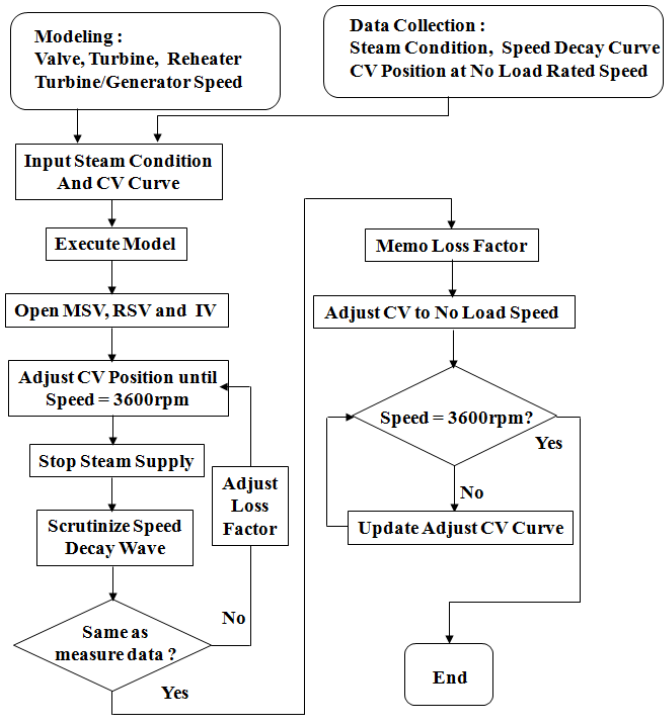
Modeling :
Valve, Turbine, Reheater
Turbine/Generator Speed

Data Collection :
Steam Condition, Speed Decay Curve
CV Position at No Load Rated Speed

Input Steam Condition
And CV Curve

Execute Model

Open MSV, RSV and IV

Adjust CV Position until
Speed = 3600rpm

Stop Steam Supply

Scrutinize Speed
Decay Wave

Adjust
Loss
Factor

No

Same as
measure data ?

Yes

Memo Loss Factor

Adjust CV to No Load Speed

Speed = 3600rpm?

Yes

No

Update Adjust CV Curve

End